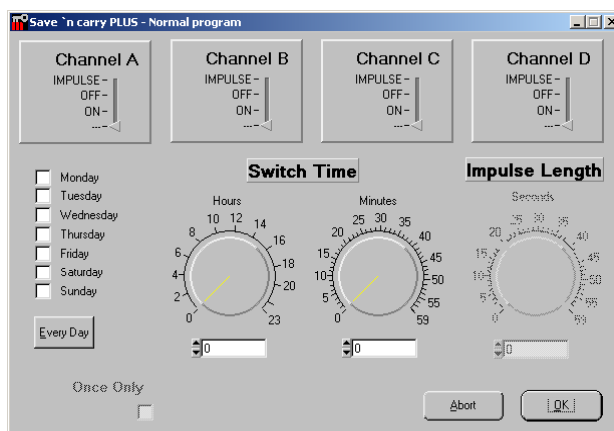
Save `n carry PLUS - Normal program

Channel A
IMPULSE -
OFF -
ON -
---

Channel B
IMPULSE -
OFF -
ON -
---

Channel C
IMPULSE -
OFF -
ON -
---

Channel D
IMPULSE -
OFF -
ON -
---

Monday
Tuesday
Wednesday
Thursday
Friday
Saturday
Sunday

Every Day

Switch Time

Hours
0 2 4 6 8 10 12 14 16 18 20 23

0

Minutes
0 5 10 15 20 25 30 35 40 45 50 55 59

0

Impulse Length

Seconds
0 5 10 15 20 25 30 35 40 45 50 55 59

0

Once Only

Abort

OK